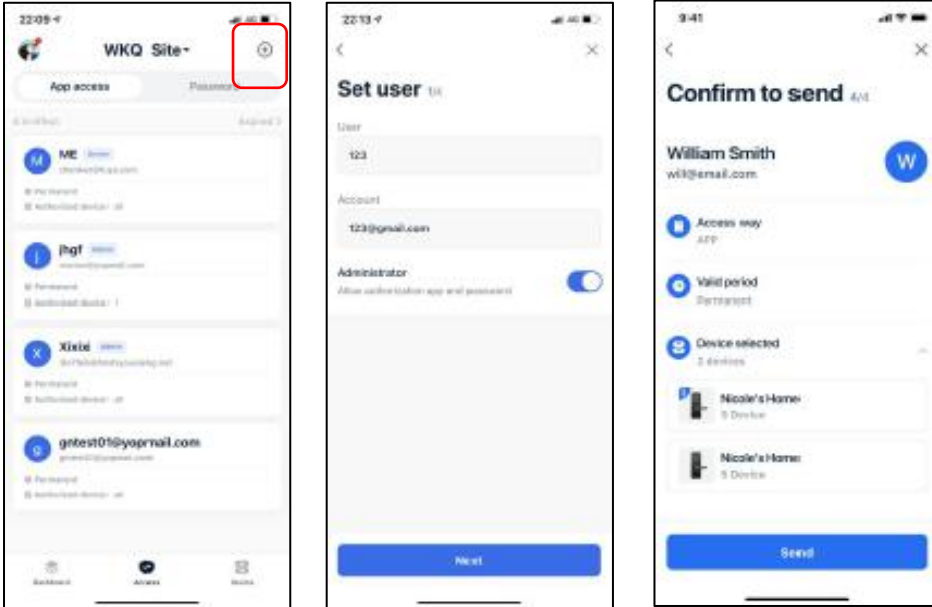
22:09

WKQ Site

App access

Password

ME

Permanent

Authorized device : all

jhgf

Permanent

Authorized device : 1

Xixixi

Permanent

Authorized device : all

gntest01@yopmail.com

Permanent

Authorized device : all

Dashboard

Access

Device

22:13

Set user 1/4

User

123

Account

123@gmail.com

Administrator

Allow authorization app and password

Next

9:41

Confirm to send 4/4

William Smith

will@email.com

W

Access way

APP

Valid period

Permanent

Device selected

2 devices

Nicole's Home

5 Device

Nicole's Home

5 Device

Send